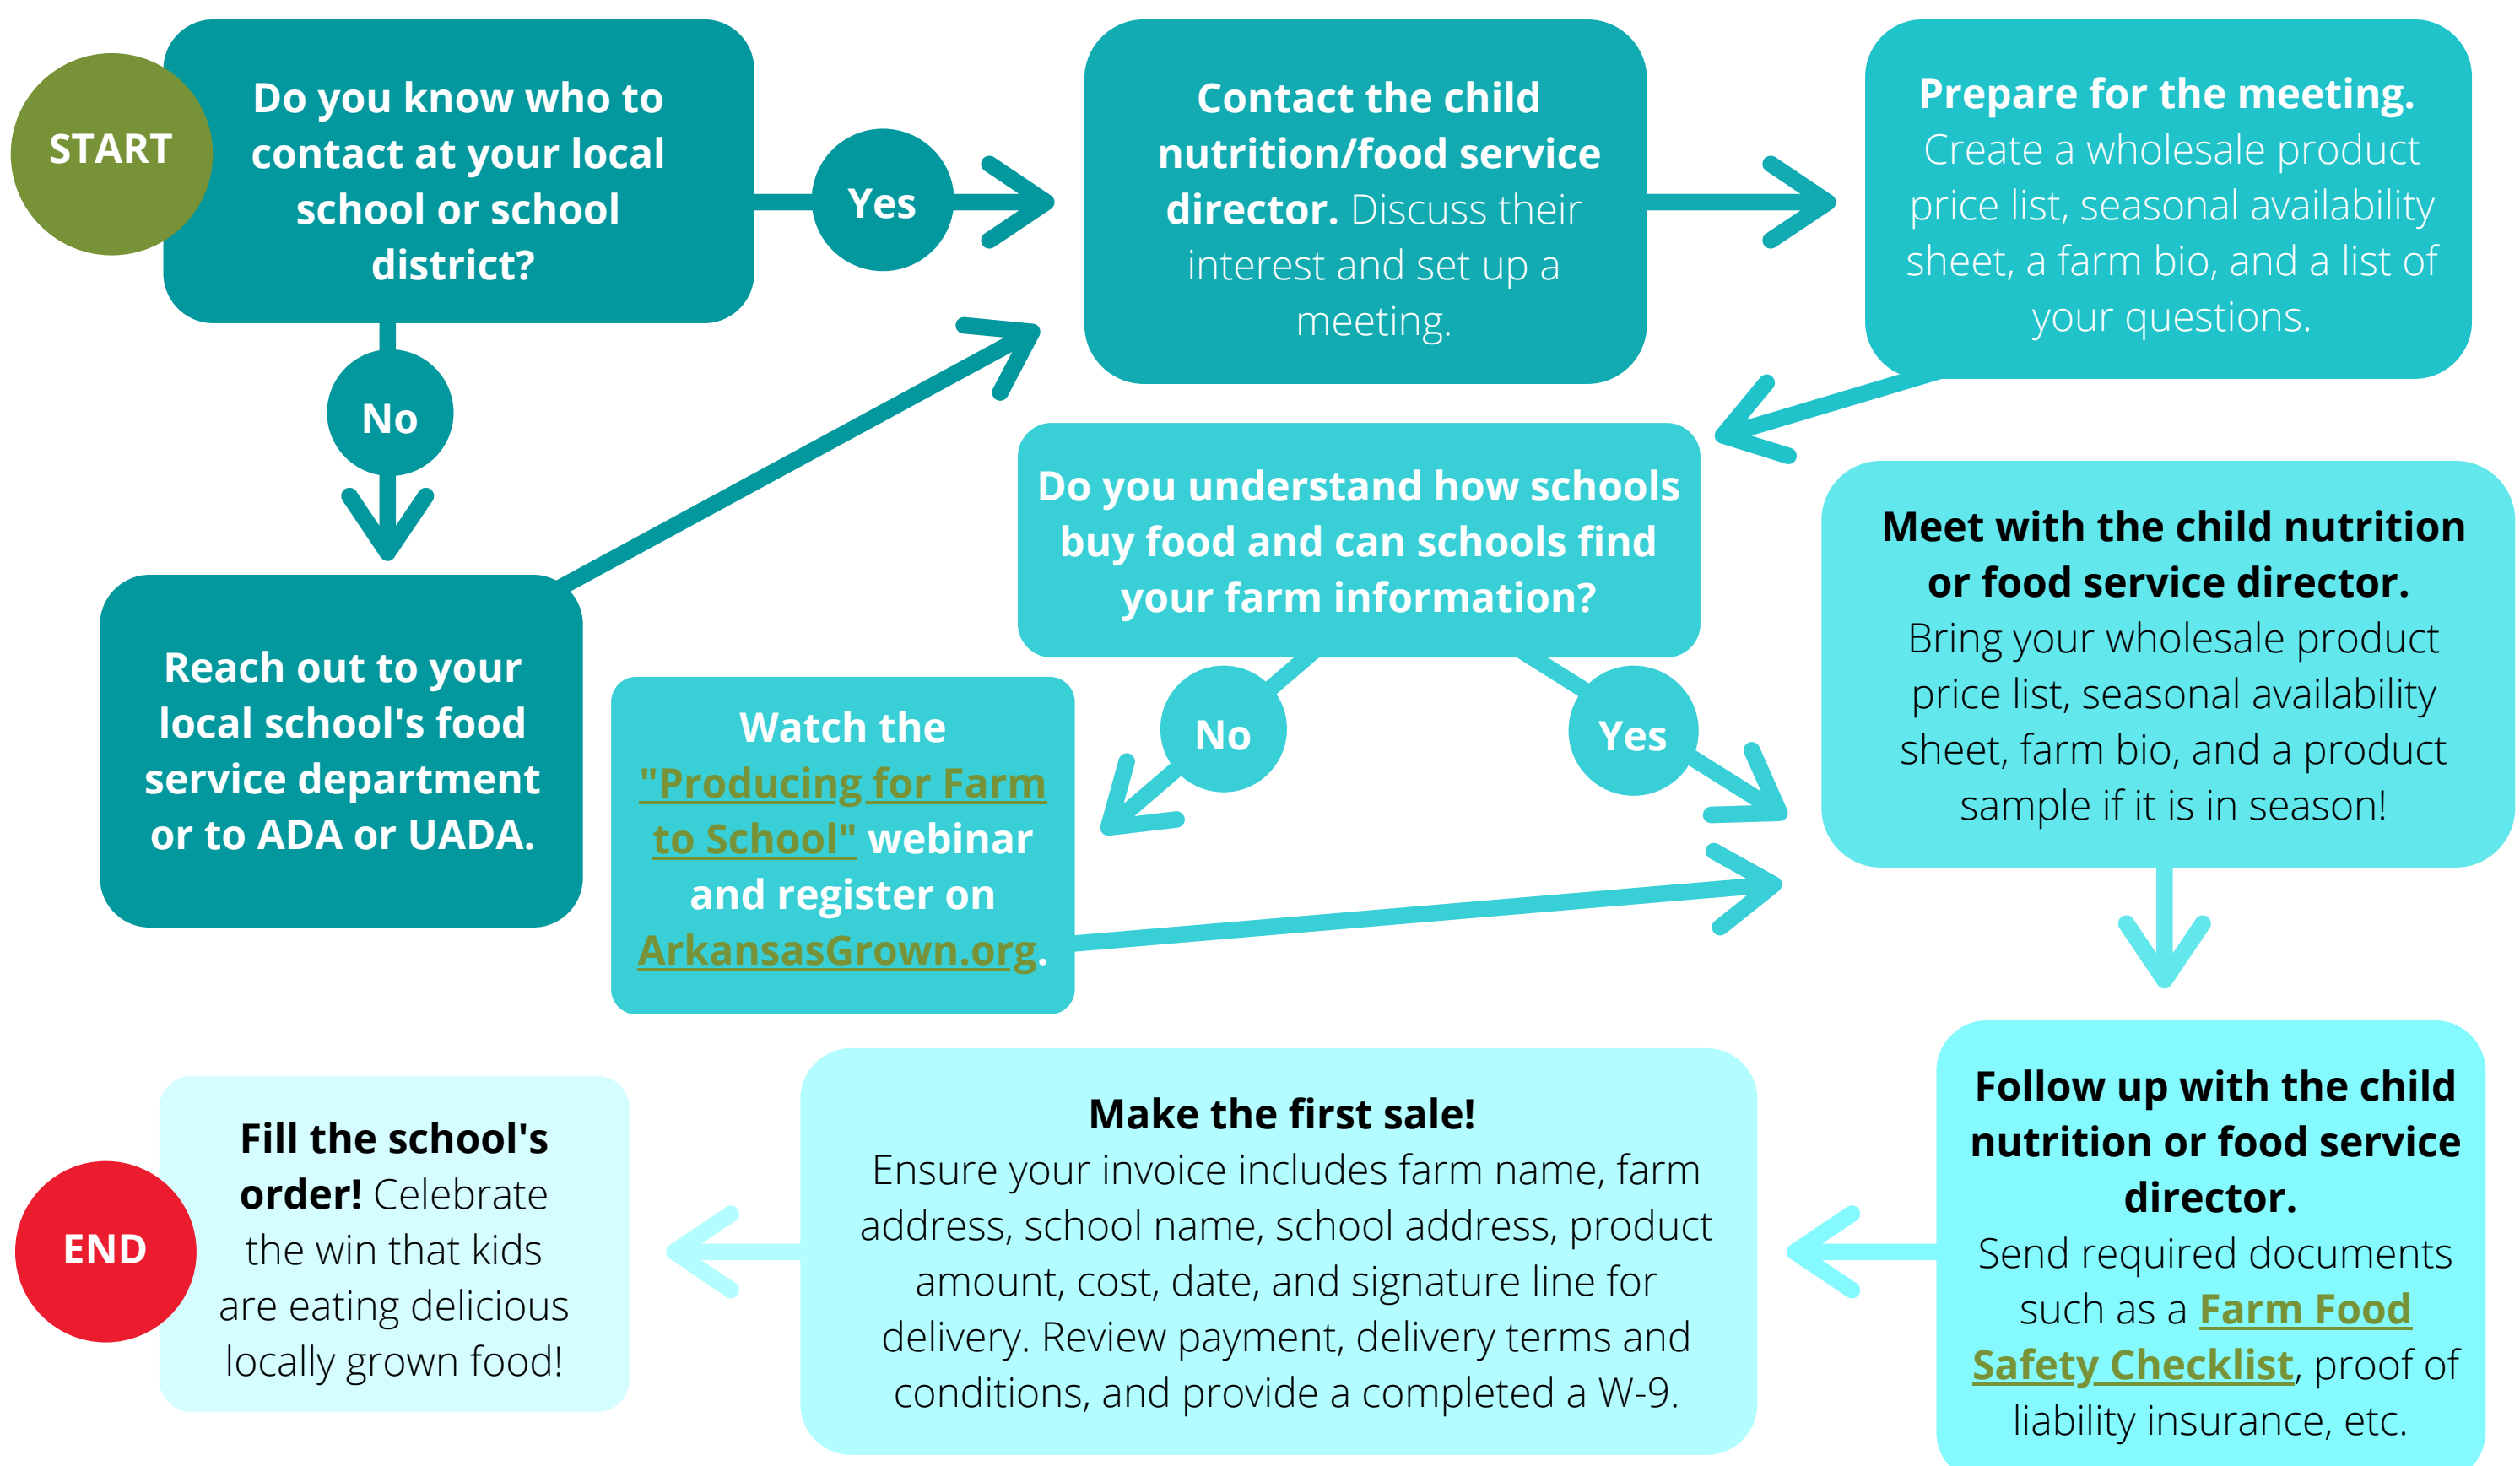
START

Do you know who to contact at your local school or school district?

Yes

Contact the child nutrition/food service director. Discuss their interest and set up a meeting.

Prepare for the meeting. Create a wholesale product price list, seasonal availability sheet, a farm bio, and a list of your questions.

No

Reach out to your local school's food service department or to ADA or UADA.

Do you understand how schools buy food and can schools find your farm information?

No

Yes

Watch the "Producing for Farm to School" webinar and register on ArkansasGrown.org.

Meet with the child nutrition or food service director. Bring your wholesale product price list, seasonal availability sheet, farm bio, and a product sample if it is in season!

Follow up with the child nutrition or food service director. Send required documents such as a Farm Food Safety Checklist, proof of liability insurance, etc.

Make the first sale! Ensure your invoice includes farm name, farm address, school name, school address, product amount, cost, date, and signature line for delivery. Review payment, delivery terms and conditions, and provide a completed a W-9.

Fill the school's order! Celebrate the win that kids are eating delicious locally grown food!

END